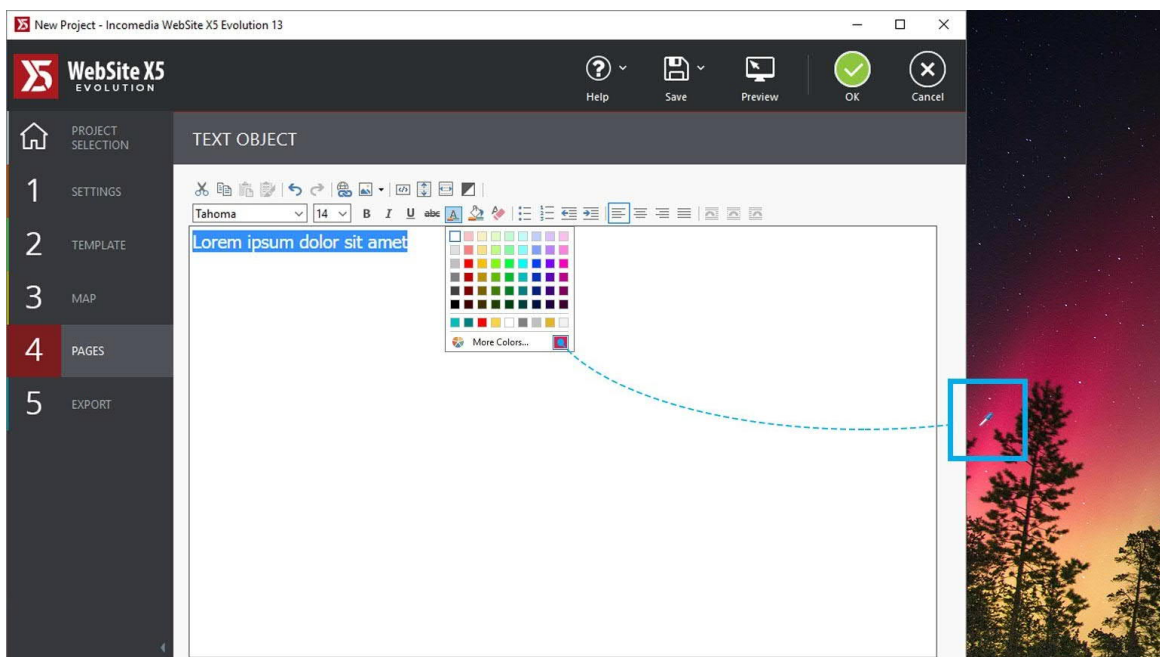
New Project - Incomedia WebSite X5 Evolution 13

WebSite X5 EVOLUTION

Help Save Preview OK Cancel

PROJECT SELECTION

1 SETTINGS

2 TEMPLATE

3 MAP

4 PAGES

5 EXPORT

TEXT OBJECT

Tahoma 14 B I U abc

Lorem ipsum dolor sit amet

More Colors...